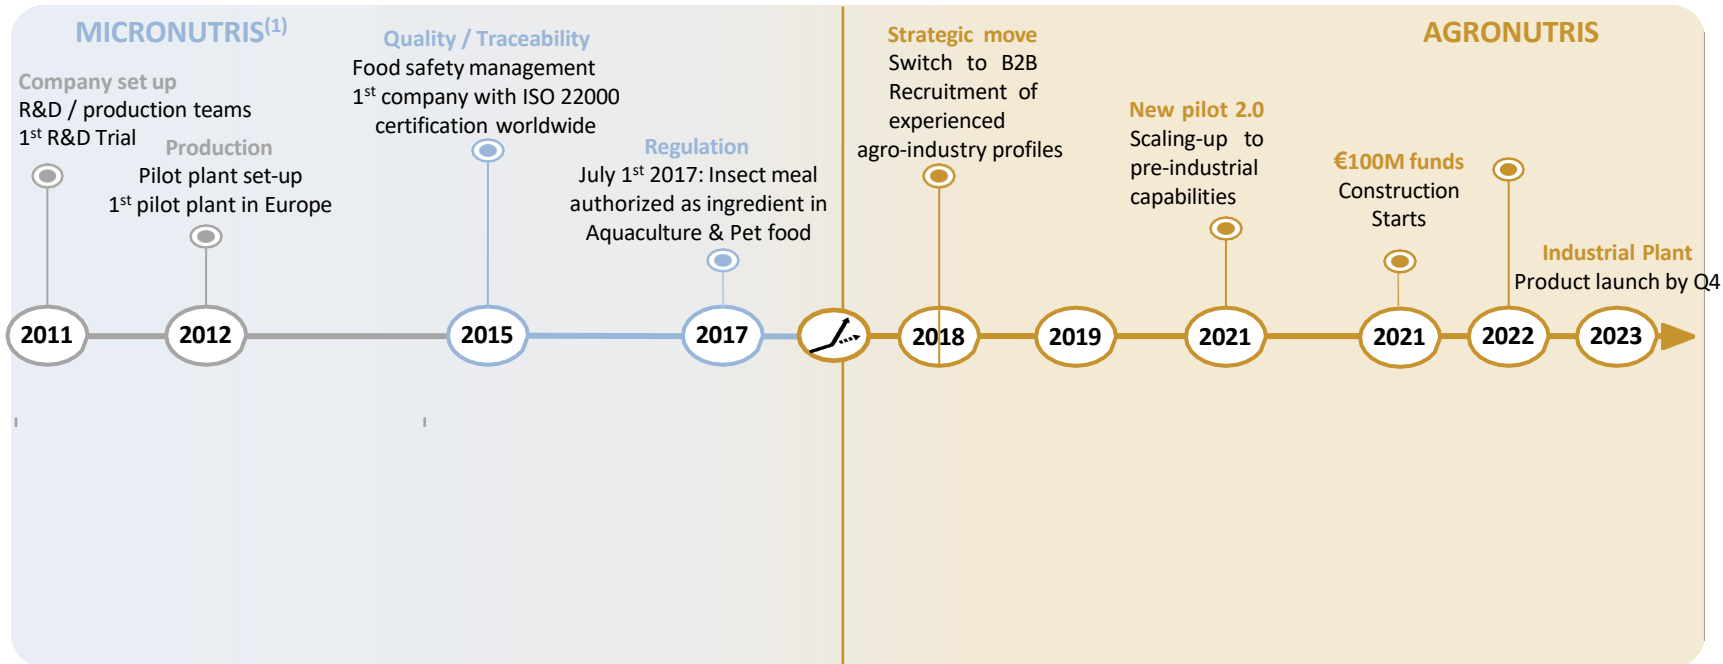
MICRONUTRIS$^{(1)}$

Company set up
R&D / production teams
1$^{st}$ R&D Trial

Production
Pilot plant set-up
1$^{st}$ pilot plant in Europe

Quality / Traceability
Food safety management
1$^{st}$ company with ISO 22000 certification worldwide

Regulation
July 1$^{st}$ 2017: Insect meal authorized as ingredient in Aquaculture & Pet food

Strategic move
Switch to B2B
Recruitment of experienced agro-industry profiles

AGRONUTRIS

New pilot 2.0
Scaling-up to pre-industrial capabilities

€100M funds
Construction Starts

Industrial Plant
Product launch by Q4

2011
2012
2015
2017
2018
2019
2021
2021
2022
2023